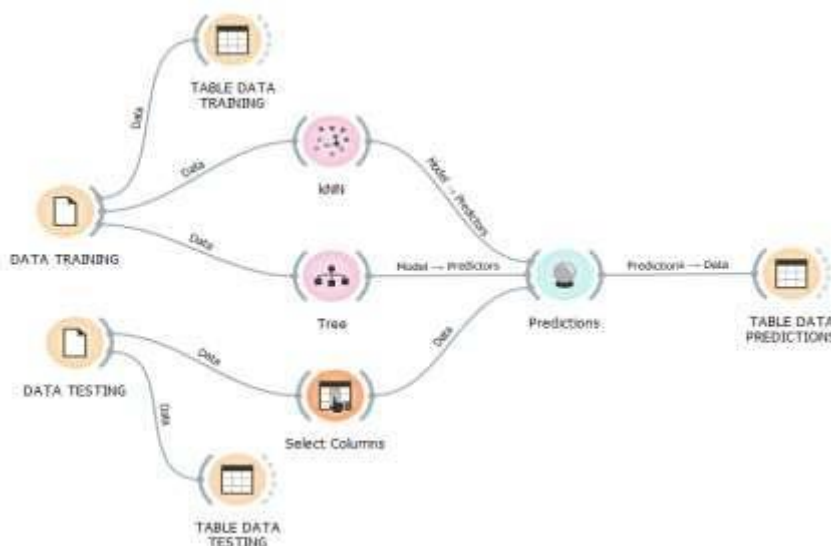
TABLE DATA TRAINING

Data

Data

kNN

Model → Predictors

DATA TRAINING

Data

Model → Predictors

Tree

Predictions

Predictions → Data

TABLE DATA PREDICTIONS

DATA TESTING

Data

Data

Data

Select Columns

TABLE DATA TESTING